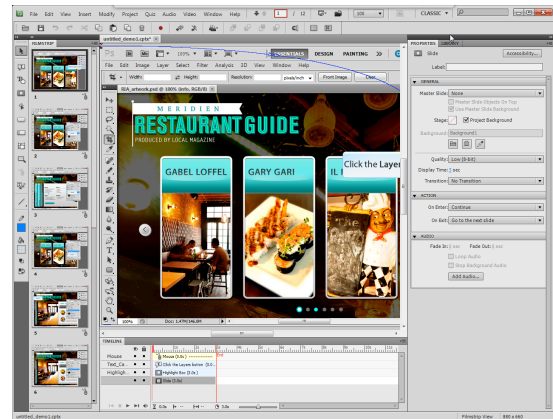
File Edit View Insert Modify Project Quiz Audio Window Help 1 / 12 100 CLASSIC

FILMSTRIP

untitled_demo1.cptx*

100% ESSENTIALS DESIGN PAINTING

File Edit Image Layer Select Filter Analysis 3D View Window Help

Width: Height: Resolution: pixels/inch Front Image Clear

ISA_artwork.psd @ 100% (Info, RGB/8)

MERIDIEN
RESTAURANT GUIDE
PRODUCED BY LOCAL MAGAZINE

GABEL LOFFEL
GARY GARI
IL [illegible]

Click the Layer

100% Doc: 1.47M/46.0M

PROPERTIES LIBRARY
Slide Accessibility...
Label:
GENERAL
Master Slide: None
Master Slide Objects On Top
Use Master Slide Background
Stage: Project Background
Background: Background1
Quality: Low (8-bit)
Display Time: 2 sec
Transition: No Transition
ACTION
On Enter: Continue
On Exit: Go to the next slide
AUDIO
Fade In: 0 sec Fade Out: 0 sec
Loop Audio
Stop Background Audio
Add Audio...

TIMELINE
Mouse Mouse (3.0s)
Text_Ca... Click the Layers button (3.0s)
Highligh... Highlight Box (3.0s)
Slide (3.0s)

untitled_demo1.cptx Filmstrip View 880 x 660